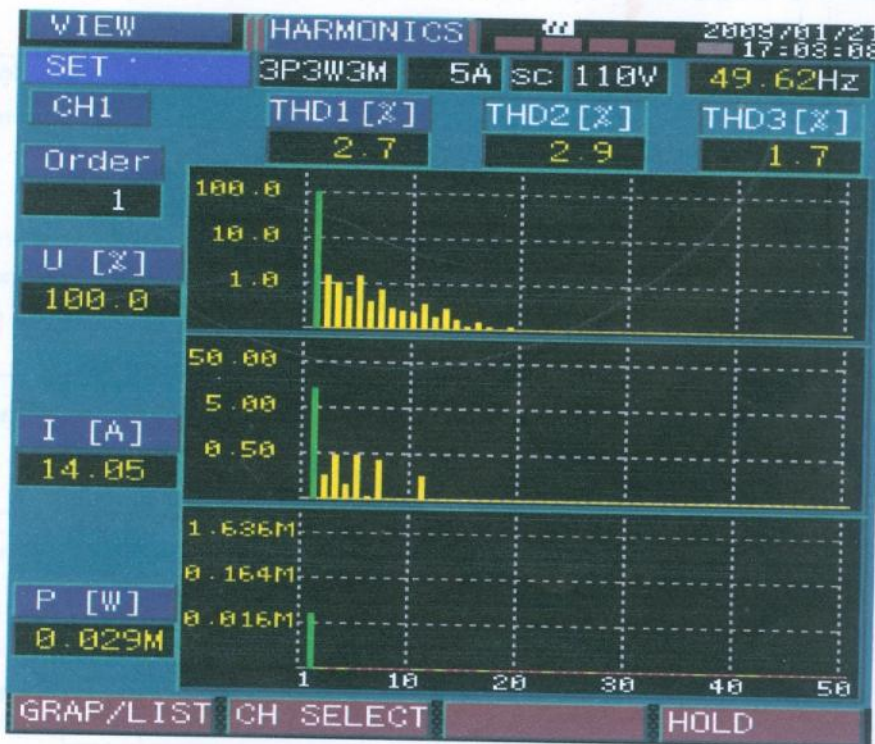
VIEW
SET
CH1
HARMONICS
2009/01/21 17:03:08
3P3W3M
5A
sc
110V
49.62Hz
THD1 [%]
2.7
THD2 [%]
2.9
THD3 [%]
1.7
Order
1
100.0
10.0
1.0
U [%]
100.0
50.00
5.00
0.50
I [A]
14.05
1.636M
0.164M
0.016M
P [W]
0.029M
1
10
20
30
40
50
GRAP/LIST
CH SELECT
HOLD